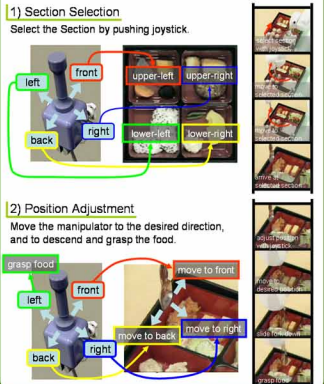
1) Section Selection
Select the Section by pushing joystick.

left
front
right
back
upper-left
upper-right
lower-left
lower-right

select a section with joystick
move to selected section
move to selected section
arrive at selected section

2) Position Adjustment
Move the manipulator to the desired direction, and to descend and grasp the food.

grasp food
front
left
right
back
move to front
move to back
move to right

adjust position with joystick
move to desired position
slide food down
grasp food